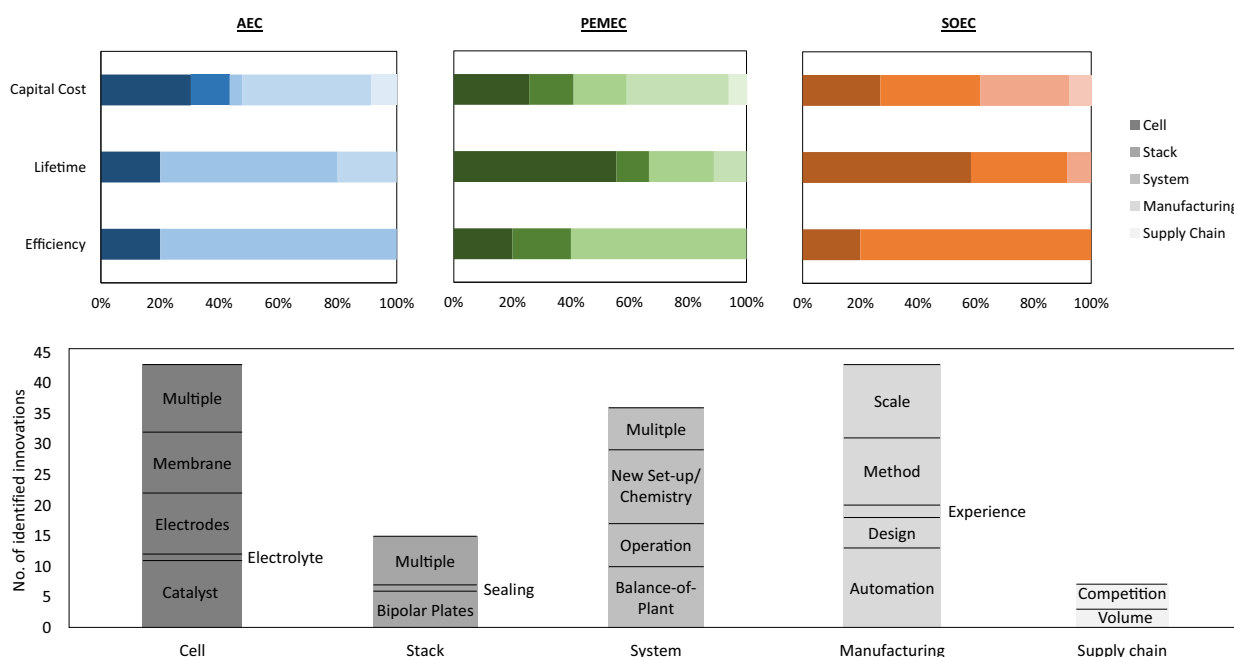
AEC

PEMEC

SOEC

Capital Cost

Lifetime

Efficiency

0% 20% 40% 60% 80% 100%

0% 20% 40% 60% 80% 100%

0% 20% 40% 60% 80% 100%

Cell
Stack
System
Manufacturing
Supply Chain

No. of identified innovations

45
40
35
30
25
20
15
10
5
0

Multiple
Membrane
Electrodes
Electrolyte
Catalyst

Multiple
Sealing
Bipolar Plates

Mulitple
New Set-up/ Chemistry
Operation
Balance-of-Plant

Scale
Method
Experience
Design
Automation

Competition
Volume

Cell

Stack

System

Manufacturing

Supply chain